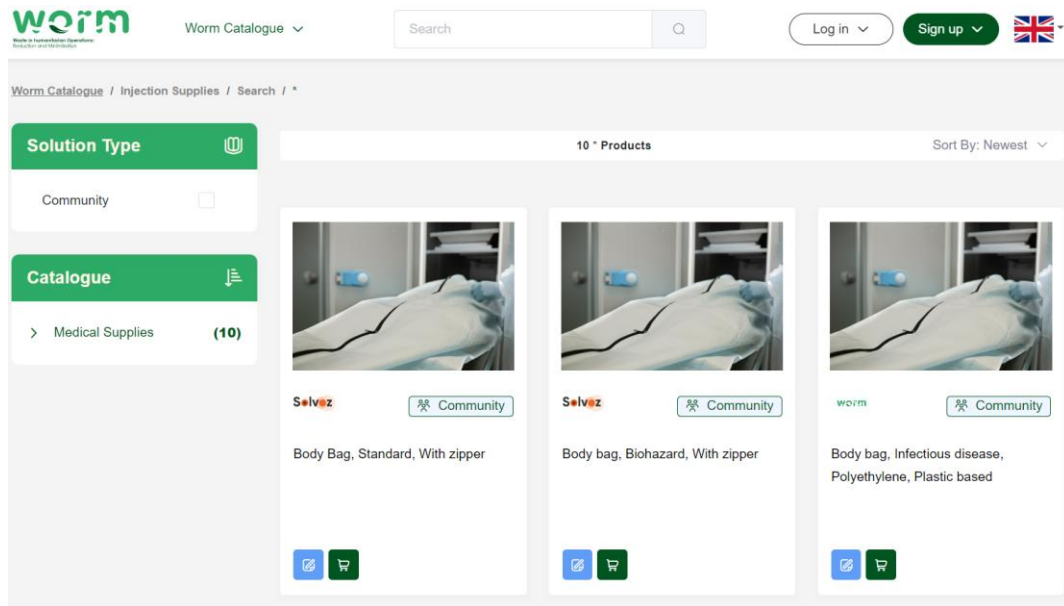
worm
Waste in Humanitarian Operations: Reduction and Minimisation

Worm Catalogue

Search

Log in

Sign up

Worm Catalogue / Injection Supplies / Search / *

Solution Type

Community

Catalogue

Medical Supplies (10)

10 * Products

Sort By: Newest

Solvoz
Community
Body Bag, Standard, With zipper

Solvoz
Community
Body bag, Biohazard, With zipper

worm
Community
Body bag, Infectious disease, Polyethylene, Plastic based